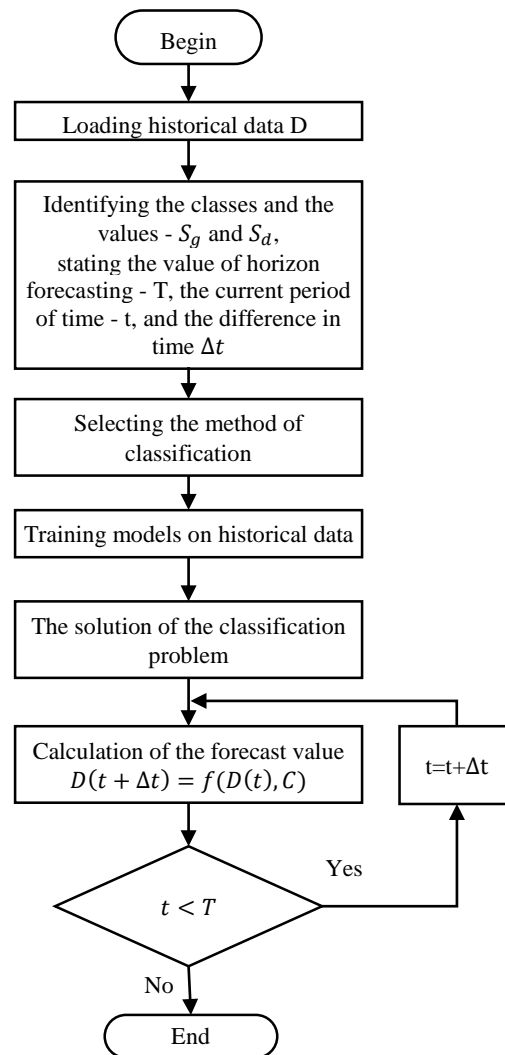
Begin

Loading historical data D

Identifying the classes and the values - $S_g$ and $S_d$, stating the value of horizon forecasting - T, the current period of time - t, and the difference in time $\Delta t$

Selecting the method of classification

Training models on historical data

The solution of the classification problem

Calculation of the forecast value $D(t + \Delta t) = f(D(t), C)$

t=t+Δt

Yes

$t < T$

No

End